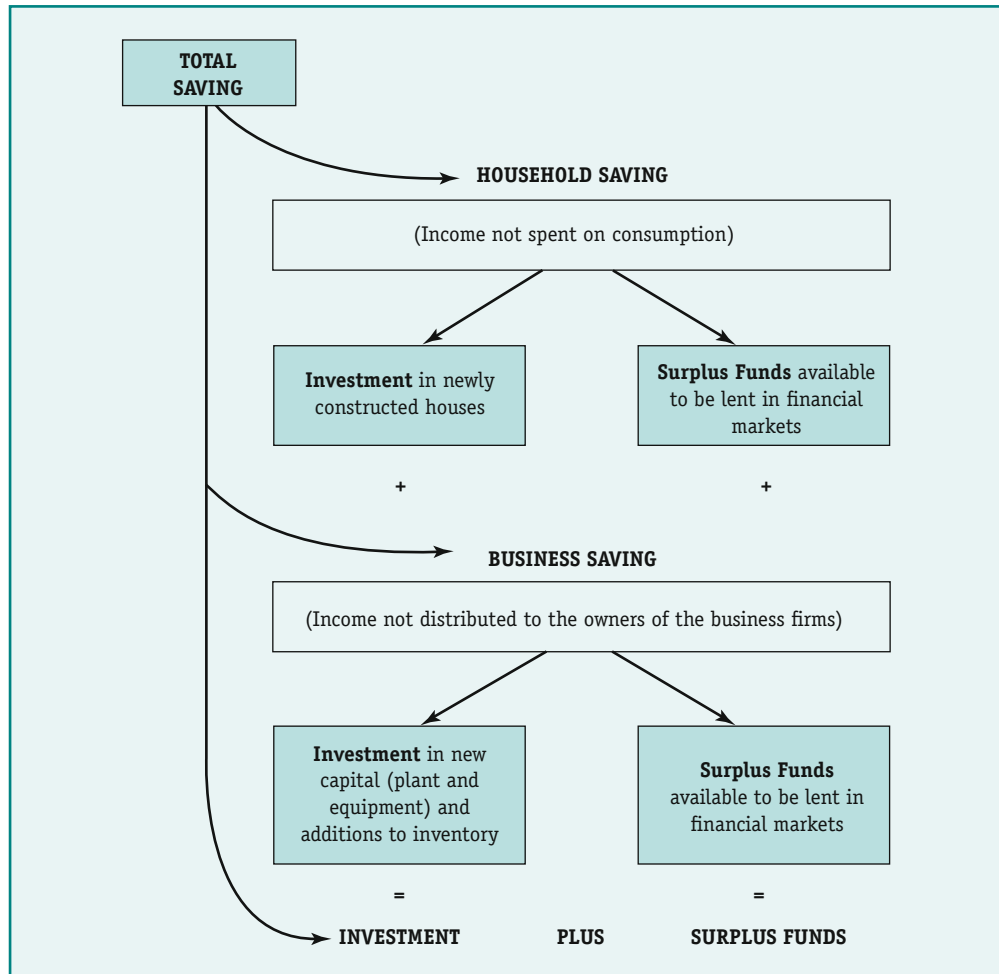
TOTAL SAVING

HOUSEHOLD SAVING

(Income not spent on consumption)

**Investment** in newly constructed houses

**Surplus Funds** available to be lent in financial markets

+

+

BUSINESS SAVING

(Income not distributed to the owners of the business firms)

**Investment** in new capital (plant and equipment) and additions to inventory

**Surplus Funds** available to be lent in financial markets

=

=

INVESTMENT PLUS SURPLUS FUNDS